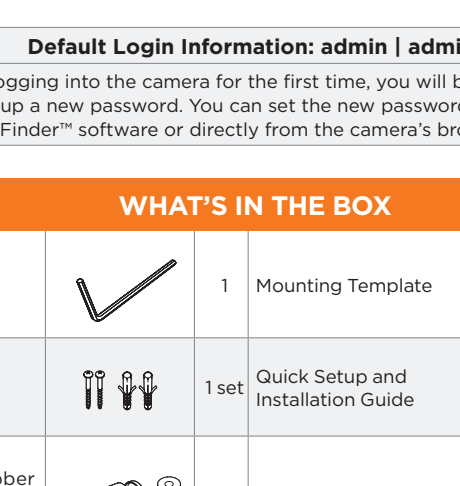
Default Login Information: admin | admi

ogging into the camera for the first time, you will b up a new password. You can set the new passwor Finder™ software or directly from the camera's br

WHAT'S IN THE BOX

| | | | |
|---|---|---|---|
| | | 1 | Mounting Template |
| | | 1 set | Quick Setup and Installation Guide |
| ber | | | |